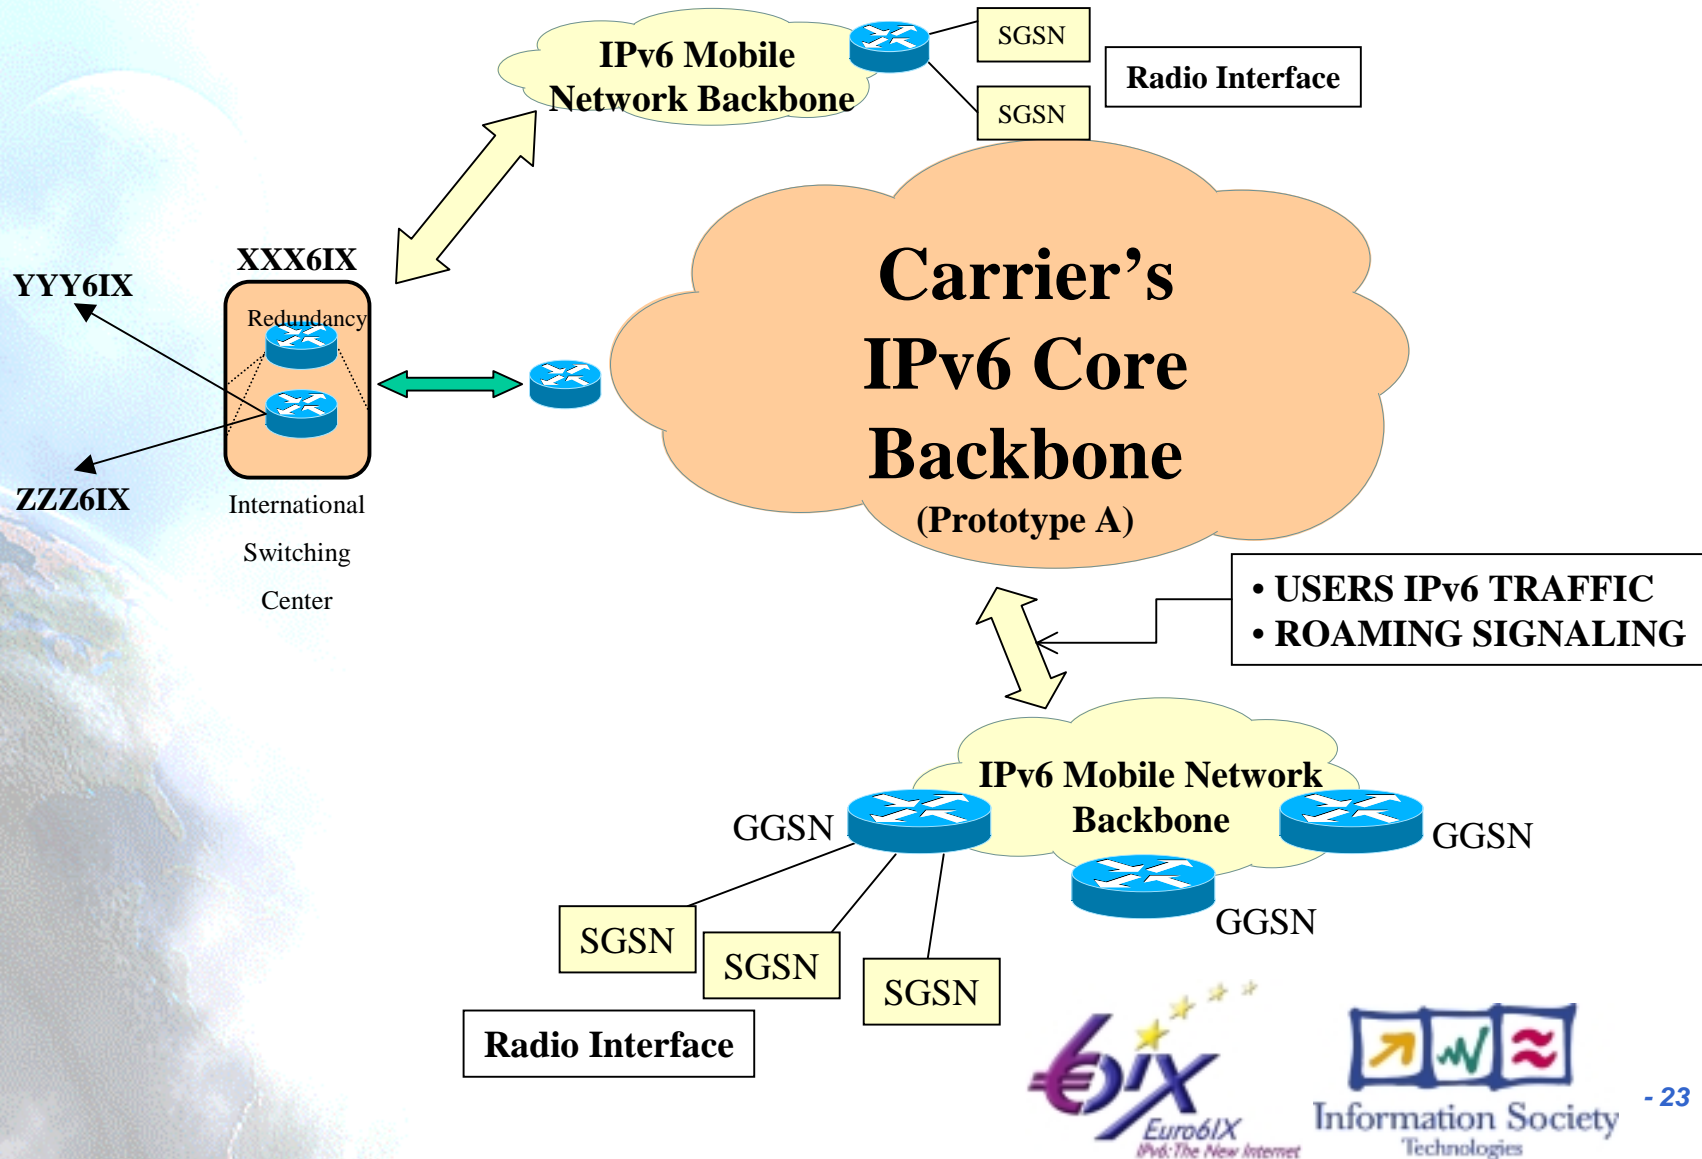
IPv6 Mobile Network Backbone

SGSN

SGSN

Radio Interface

XXX6IX

YYY6IX

Redundancy

ZZZ6IX

International Switching Center

Carrier's IPv6 Core Backbone

(Prototype A)

• USERS IPv6 TRAFFIC
• ROAMING SIGNALING

IPv6 Mobile Network Backbone

GGSN

GGSN

GGSN

SGSN

SGSN

SGSN

Radio Interface

Euro6IX
IPv6: The New Internet

Information Society Technologies

- 23